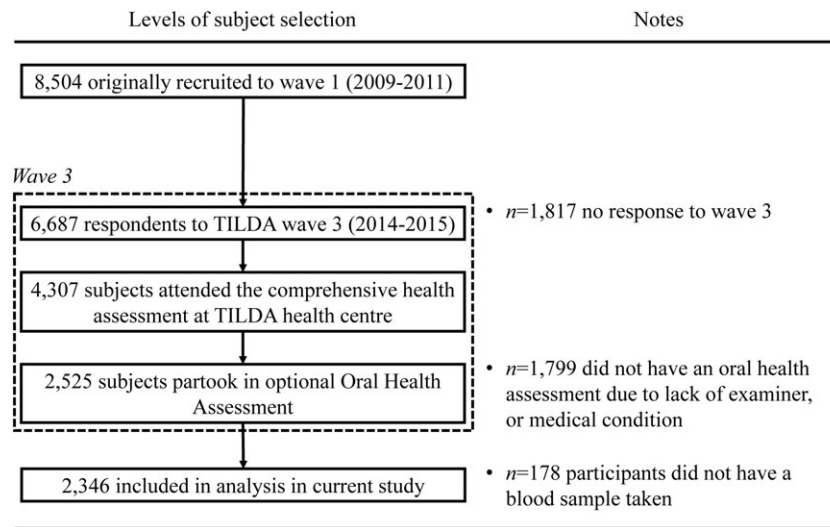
Levels of subject selection

Notes

8,504 originally recruited to wave 1 (2009-2011)

Wave 3

6,687 respondents to TILDA wave 3 (2014-2015)

• $n$=1,817 no response to wave 3

4,307 subjects attended the comprehensive health assessment at TILDA health centre

2,525 subjects partook in optional Oral Health Assessment

• $n$=1,799 did not have an oral health assessment due to lack of examiner, or medical condition

2,346 included in analysis in current study

• $n$=178 participants did not have a blood sample taken